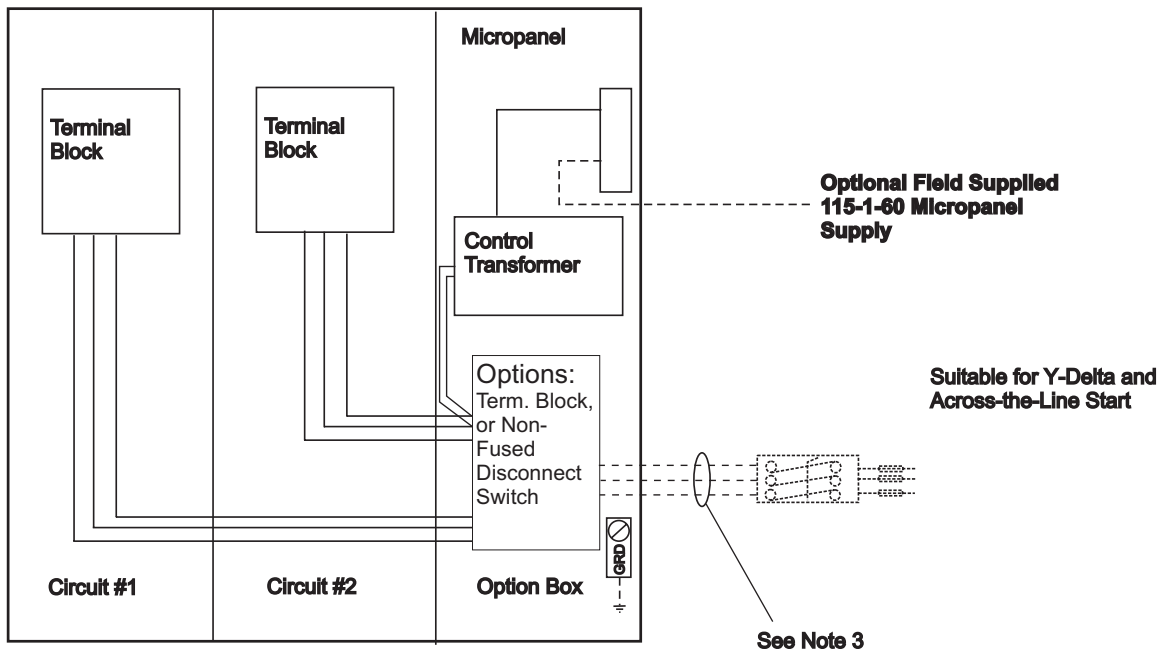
Micropanel

Terminal Block

Terminal Block

Optional Field Supplied 115-1-60 Micropanel Supply

Control Transformer

Options: Term. Block, or Non-Fused Disconnect Switch

Suitable for Y-Delta and Across-the-Line Start

GRD

Circuit #1

Circuit #2

Option Box

See Note 3